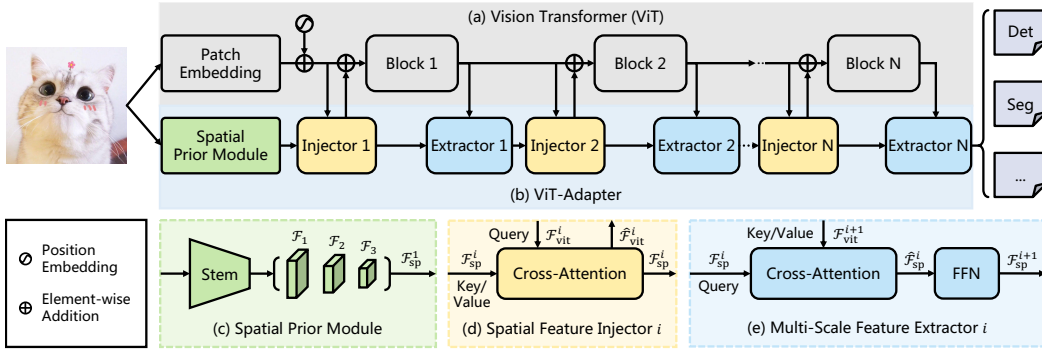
(a) Vision Transformer (ViT)

Patch Embedding

Block 1

Block 2

Block N

Det

Seg

...

Spatial Prior Module

Injector 1

Extractor 1

Injector 2

Extractor 2

Injector N

Extractor N

(b) ViT-Adapter

$\oslash$ Position Embedding

$\oplus$ Element-wise Addition

Stem

$\mathcal{F}_1$ $\mathcal{F}_2$ $\mathcal{F}_3$

$\mathcal{F}_{sp}^1$

(c) Spatial Prior Module

Query $\mathcal{F}_{vit}^i$ $\hat{\mathcal{F}}_{vit}^i$

$\mathcal{F}_{sp}^i$

Cross-Attention

$\mathcal{F}_{sp}^i$

Key/Value

(d) Spatial Feature Injector $i$

Key/Value $\mathcal{F}_{vit}^{i+1}$

$\mathcal{F}_{sp}^i$

Query

Cross-Attention

$\hat{\mathcal{F}}_{sp}^i$

FFN

$\mathcal{F}_{sp}^{i+1}$

(e) Multi-Scale Feature Extractor $i$